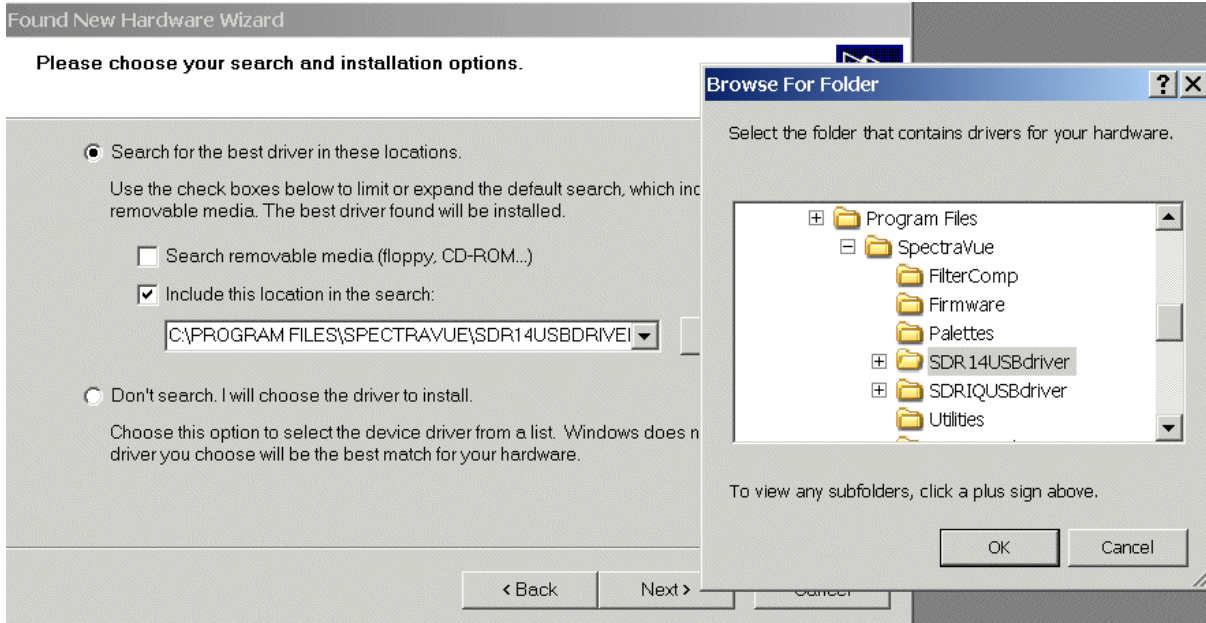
Found New Hardware Wizard

Please choose your search and installation options.

Search for the best driver in these locations.

Use the check boxes below to limit or expand the default search, which inc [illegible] removable media. The best driver found will be installed.

Search removable media (floppy, CD-ROM...)

Include this location in the search:

C:\PROGRAM FILES\SPECTRAVUE\SDR14USBDRIVEI

Don't search. I will choose the driver to install.

Choose this option to select the device driver from a list. Windows does n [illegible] driver you choose will be the best match for your hardware.

< Back

Next >

Browse For Folder

?

Select the folder that contains drivers for your hardware.

Program Files

SpectraVue

FilterComp

Firmware

Palettes

SDR14USBdriver

SDRIQUSBdriver

Utilities

To view any subfolders, click a plus sign above.

OK

Cancel